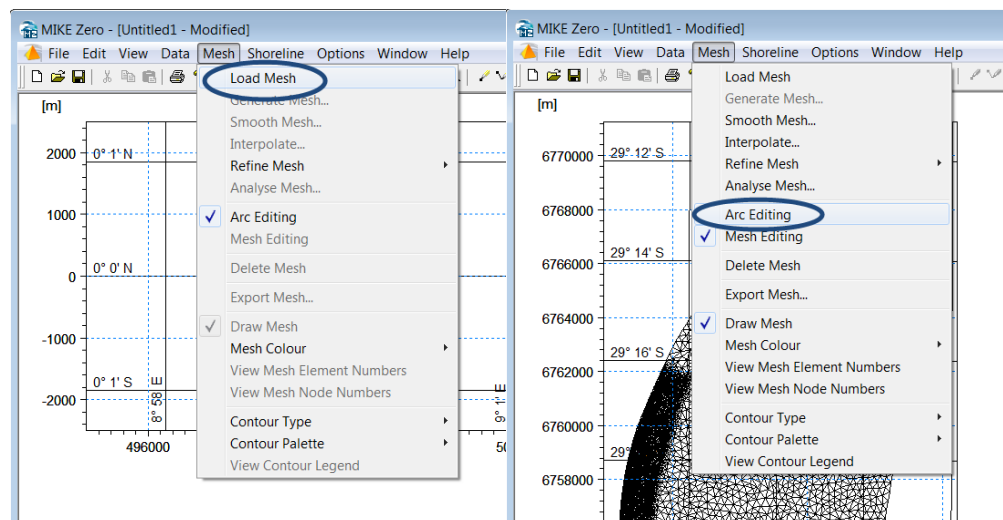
MIKE Zero - [Untitled1 - Modified]

File Edit View Data Mesh Shoreline Options Window Help

[m]

Load Mesh
Generate Mesh...
Smooth Mesh...
Interpolate...
Refine Mesh
Analyse Mesh...
Arc Editing
Mesh Editing
Delete Mesh
Export Mesh...
Draw Mesh
Mesh Colour
View Mesh Element Numbers
View Mesh Node Numbers
Contour Type
Contour Palette
View Contour Legend

2000
1000
0
-1000
-2000
0° 1' N
0° 0' N
0° 1' S
8° 58' E
9° 1' E
496000
50

MIKE Zero - [Untitled1 - Modified]

File Edit View Data Mesh Shoreline Options Window Help

[m]

Load Mesh
Generate Mesh...
Smooth Mesh...
Interpolate...
Refine Mesh
Analyse Mesh...
Arc Editing
Mesh Editing
Delete Mesh
Export Mesh...
Draw Mesh
Mesh Colour
View Mesh Element Numbers
View Mesh Node Numbers
Contour Type
Contour Palette
View Contour Legend

6770000
6768000
6766000
6764000
6762000
6760000
6758000
29° 12' S
29° 14' S
29° 16' S
29